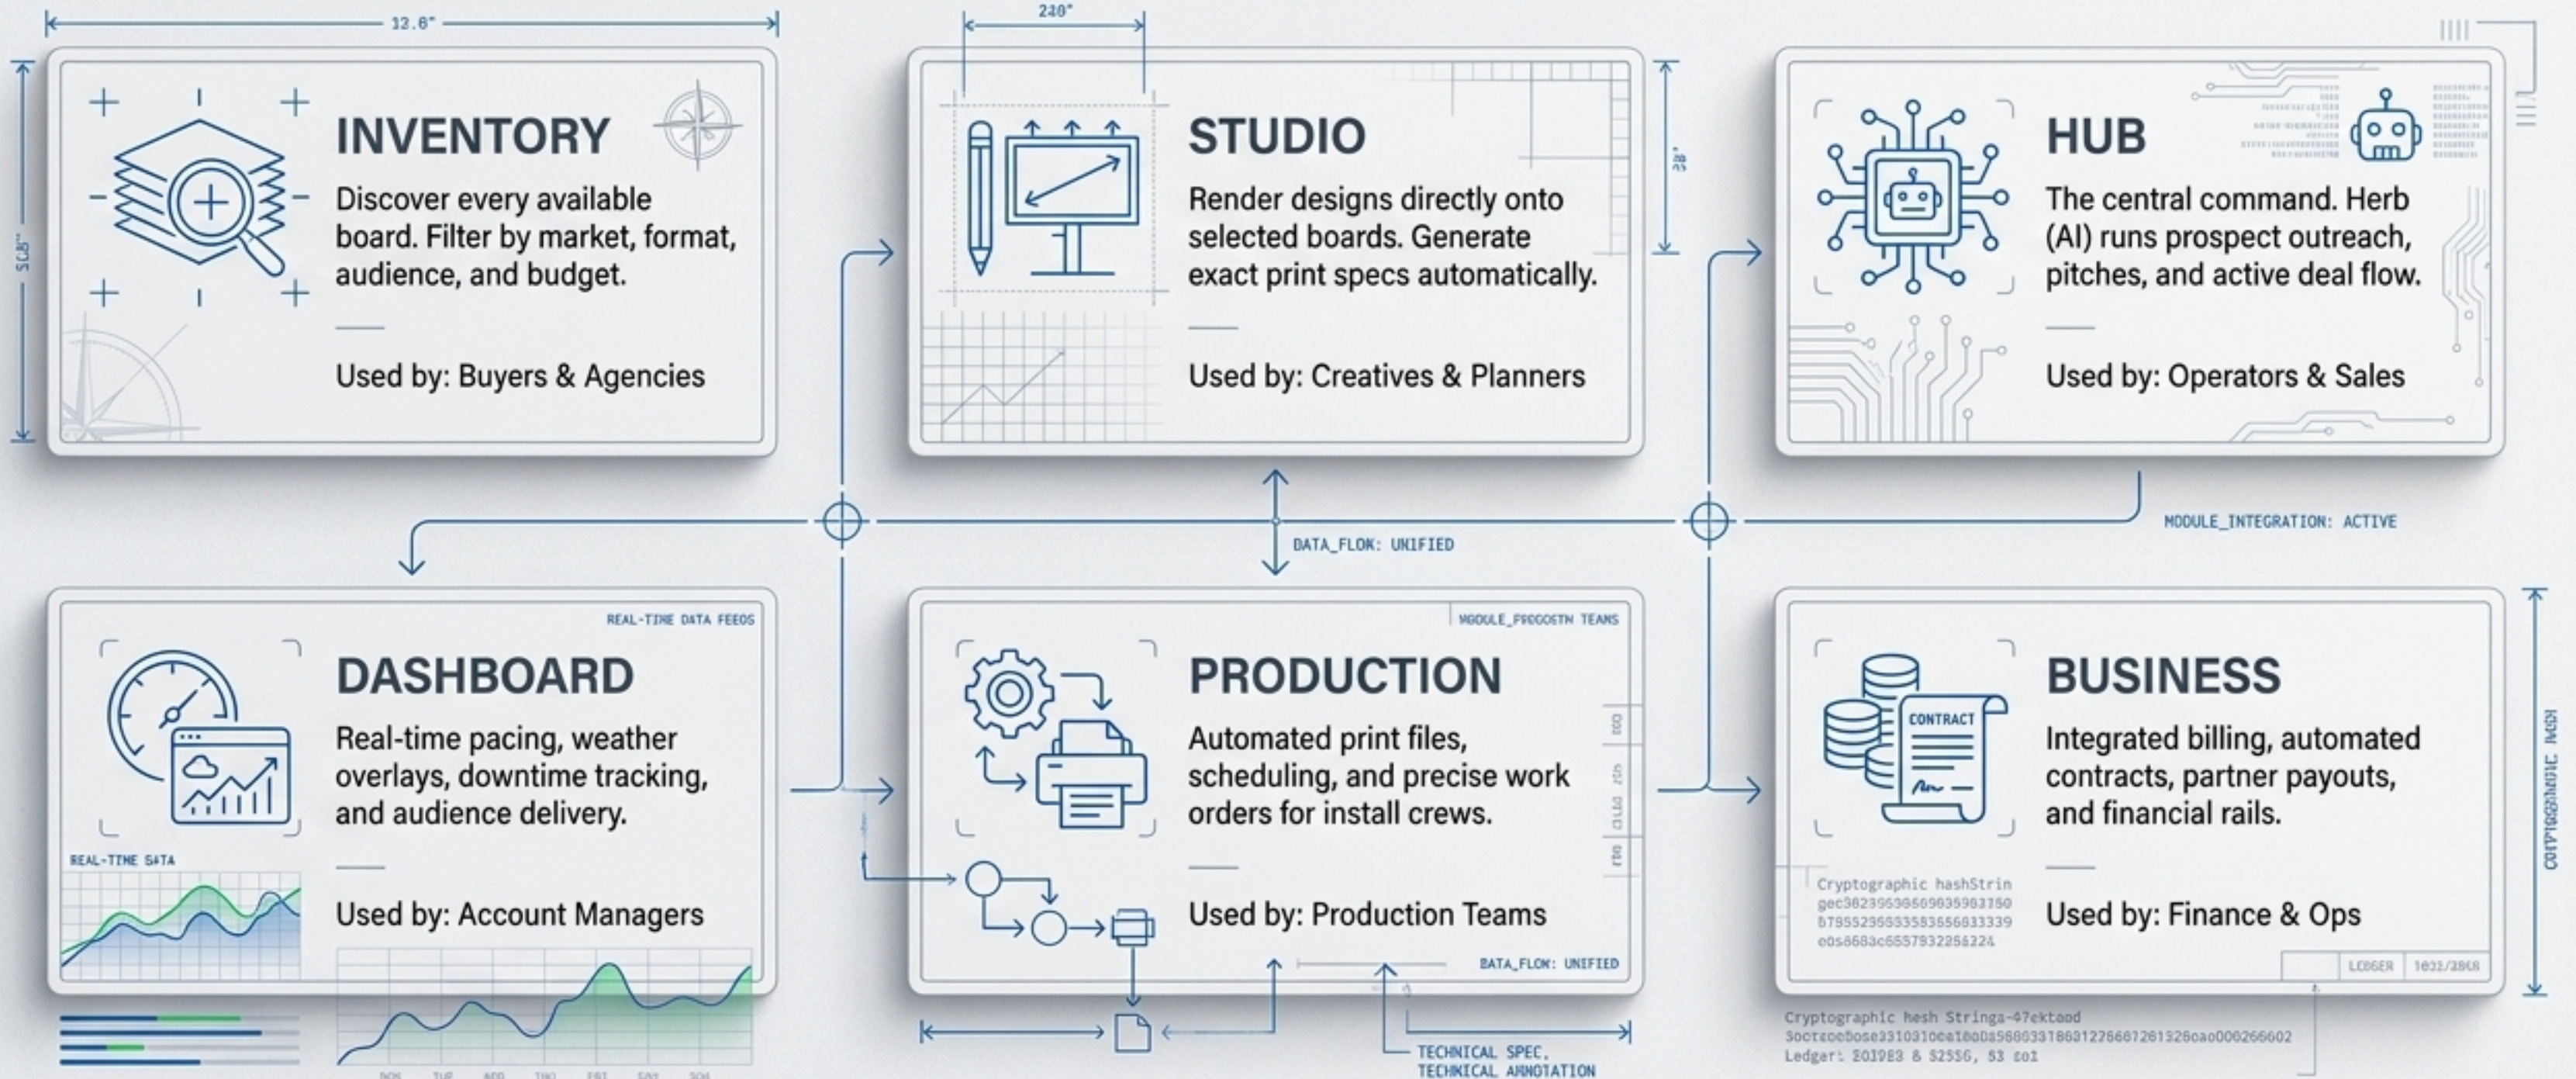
12.6"

SC8"

INVENTORY

Discover every available board. Filter by market, format, audience, and budget.

—

Used by: Buyers & Agencies

240"

38"

STUDIO

Render designs directly onto selected boards. Generate exact print specs automatically.

—

Used by: Creatives & Planners

HUB

The central command. Herb (AI) runs prospect outreach, pitches, and active deal flow.

—

Used by: Operators & Sales

DATA_FLOW: UNIFIED

MODULE_INTEGRATION: ACTIVE

REAL-TIME DATA FEEDS

DASHBOARD

Real-time pacing, weather overlays, downtime tracking, and audience delivery.

—

REAL-TIME DATA

Used by: Account Managers

MODULE_PRODUCTN TEAMS

PRODUCTION

Automated print files, scheduling, and precise work orders for install crews.

—

Used by: Production Teams

DATA_FLOW: UNIFIED

TECHNICAL SPEC.
TECHNICAL ANNOTATION

CONTRACT

BUSINESS

Integrated billing, automated contracts, partner payouts, and financial rails.

—

Cryptographic hashStrin
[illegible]
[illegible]
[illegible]

Used by: Finance & Ops

LEDGER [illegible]

Cryptographic hesh Stringa-47ektood
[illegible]
Ledger: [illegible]

CRYPTOGRAPHIC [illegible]